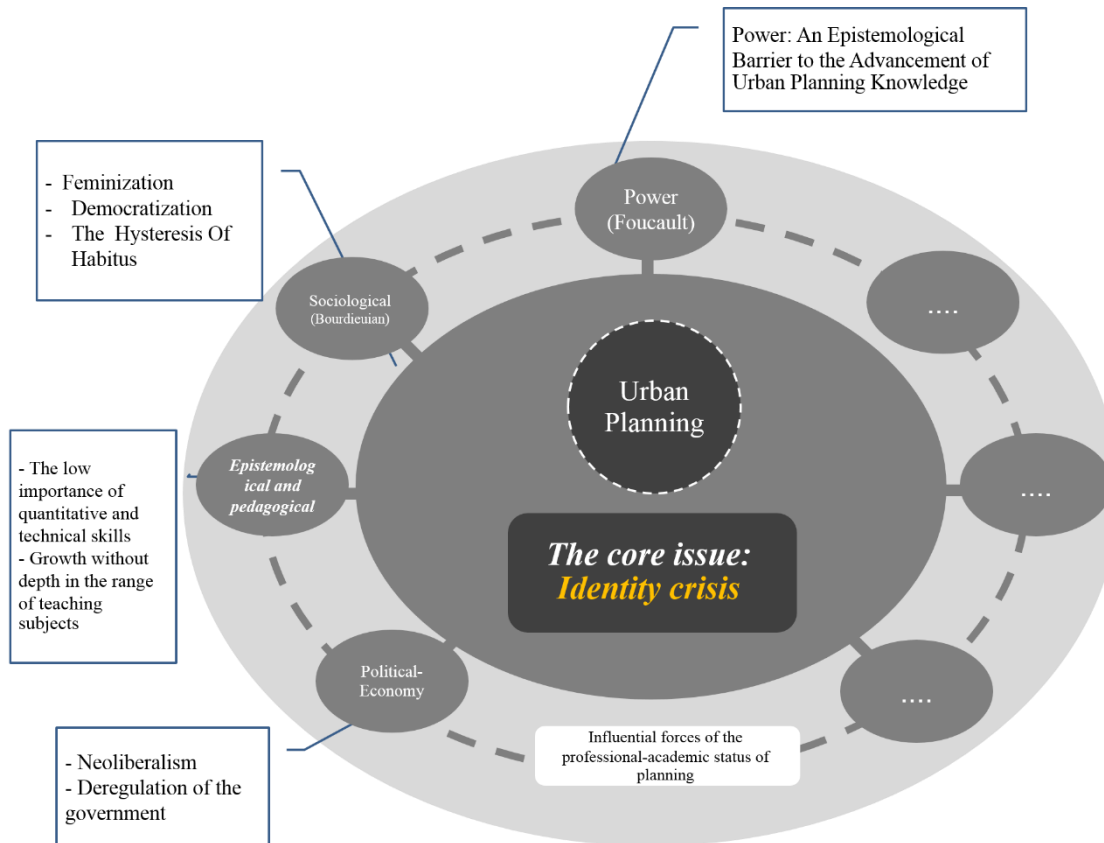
Power: An Epistemological Barrier to the Advancement of Urban Planning Knowledge

- Feminization
- Democratization
- The Hysteresis Of Habitus

Power (Foucault)

Sociological (Bourdieuian)

....

Urban Planning

- The low importance of quantitative and technical skills
- Growth without depth in the range of teaching subjects

Epistemological and pedagogical

....

The core issue: Identity crisis

Political-Economy

....

Influential forces of the professional-academic status of planning

- Neoliberalism
- Deregulation of the government